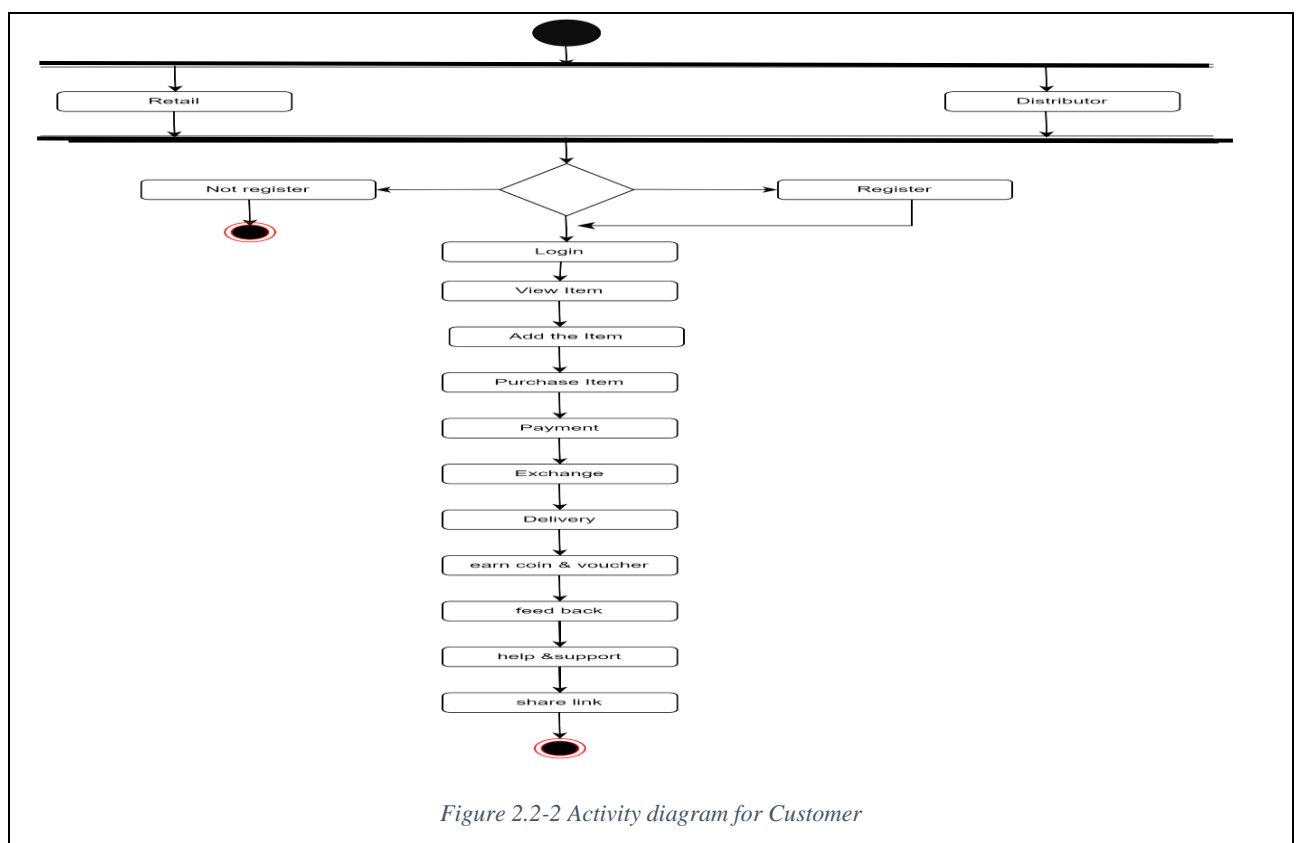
Retail

Distributor

Not register

Register

Login

View Item

Add the Item

Purchase Item

Payment

Exchange

Delivery

earn coin & voucher

feed back

help &support

share link

Figure 2.2-2 Activity diagram for Customer